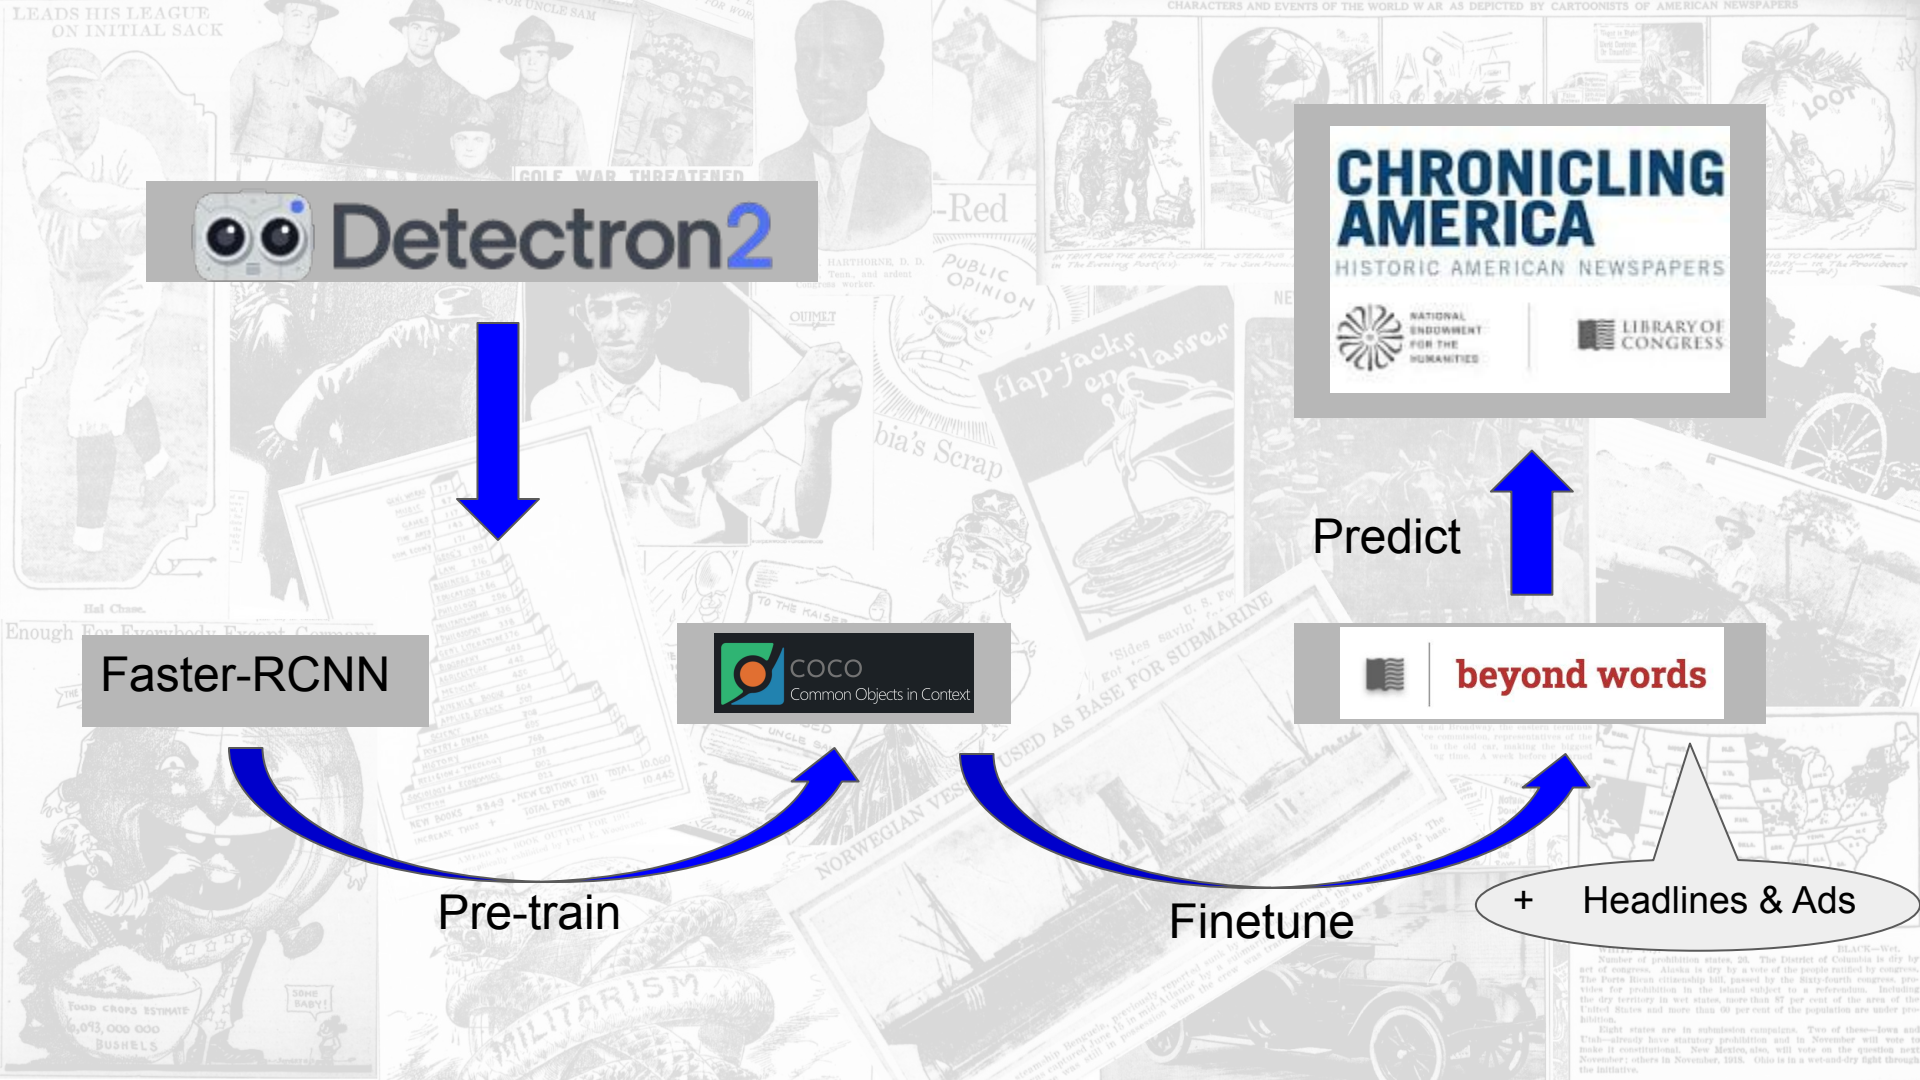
Detectron2

CHRONICLING AMERICA
HISTORIC AMERICAN NEWSPAPERS
NATIONAL ENDOWMENT FOR THE HUMANITIES
LIBRARY OF CONGRESS

Predict

Faster-RCNN

COCO
Common Objects in Context

beyond words

Pre-train

Finetune

+ Headlines & Ads